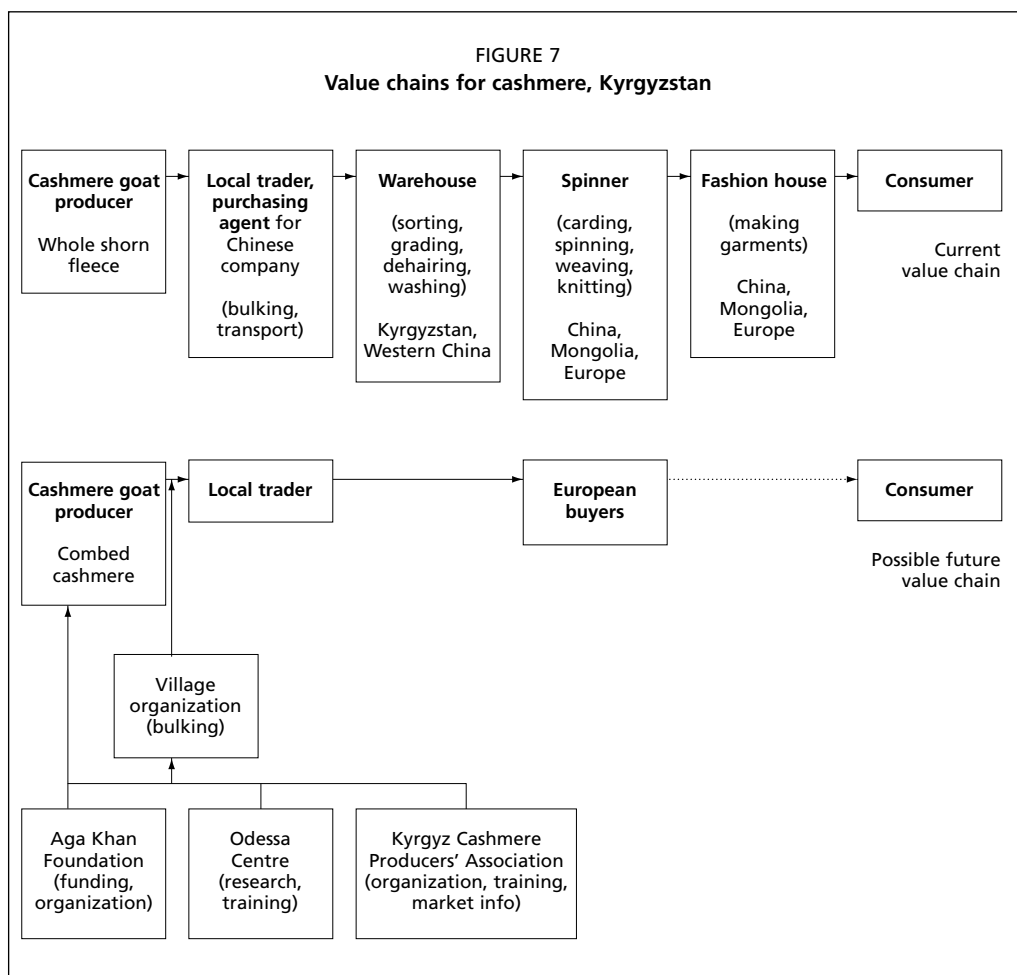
FIGURE 7
**Value chains for cashmere, Kyrgyzstan**

**Cashmere goat producer**
Whole shorn fleece

**Local trader, purchasing agent** for Chinese company
(bulking, transport)

**Warehouse**
(sorting, grading, dehairing, washing)
Kyrgyzstan, Western China

**Spinner**
(carding, spinning, weaving, knitting)
China, Mongolia, Europe

**Fashion house**
(making garments)
China, Mongolia, Europe

**Consumer**

Current value chain

**Cashmere goat producer**
Combed cashmere

**Local trader**

**European buyers**

**Consumer**

Possible future value chain

Village organization (bulking)

Aga Khan Foundation (funding, organization)

Odessa Centre (research, training)

Kyrgyz Cashmere Producers' Association (organization, training, market info)